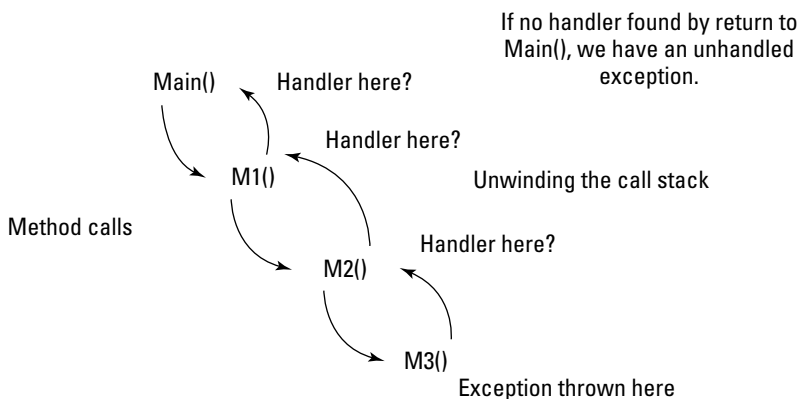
If no handler found by return to Main(), we have an unhandled exception.

Main()

Handler here?

Handler here?

M1()

Unwinding the call stack

Method calls

Handler here?

M2()

M3()

Exception thrown here